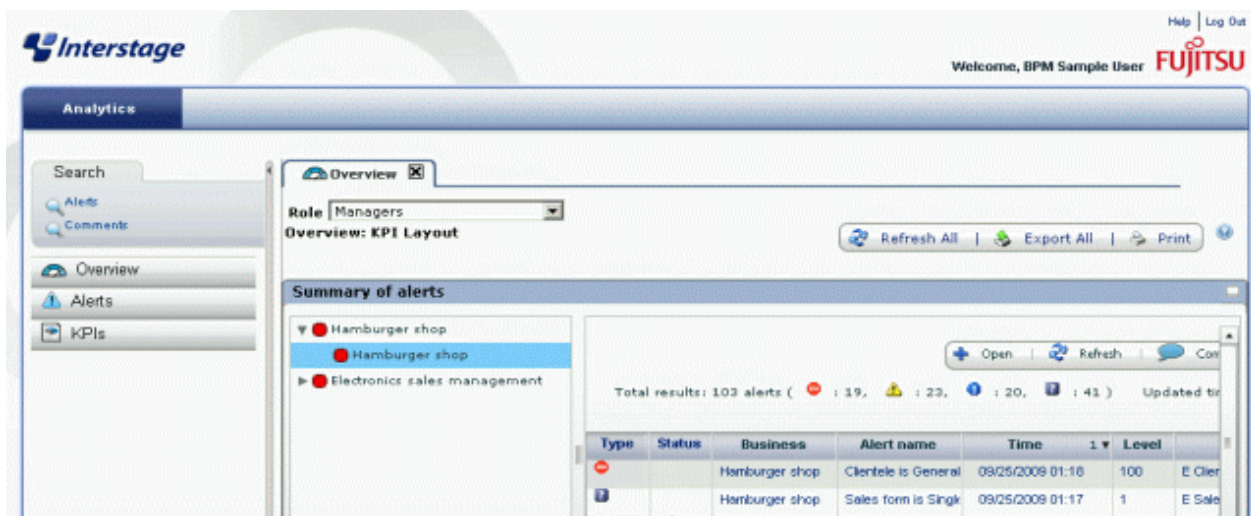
Help | Log Out

Interstage

Welcome, BPM Sample User FUJITSU

Analytics

Search

Alerts

Comments

Overview

Alerts

KPIs

Overview

Role Managers

Overview: KPI Layout

Refresh All | Export All | Print

Summary of alerts

Hamburger shop

Hamburger shop

Electronics sales management

Open | Refresh | Com

Total results: 103 alerts ( : 19, : 23, : 20, : 41 ) Updated ti

| Type | Status | Business | Alert name | Time 1 | Level | |
|---|---|---|---|---|---|---|
| | | Hamburger shop | Clientele is General | 09/25/2009 01:18 | 100 | E Clier |
| | | Hamburger shop | Sales form is Singl | 09/25/2009 01:17 | 1 | E Sale |